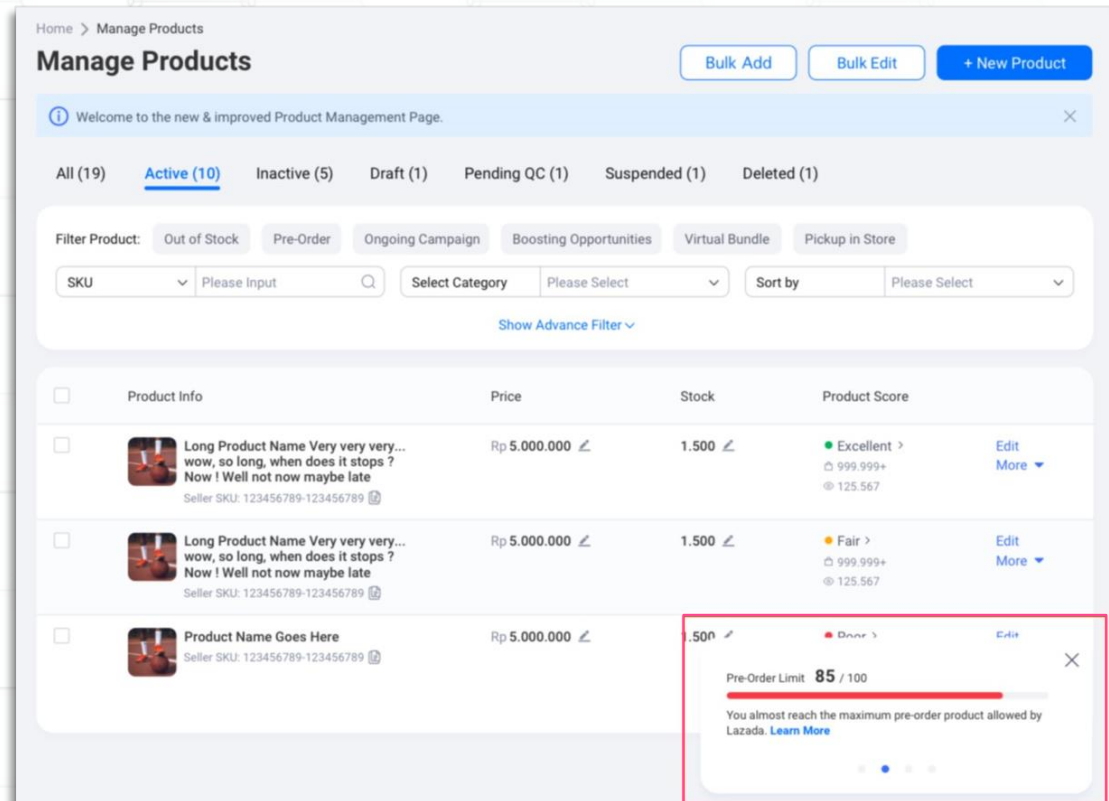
Home > Manage Products

Manage Products

Bulk Add

Bulk Edit

+ New Product

Welcome to the new & improved Product Management Page.

All (19)

Active (10)

Inactive (5)

Draft (1)

Pending QC (1)

Suspended (1)

Deleted (1)

Filter Product: Out of Stock Pre-Order Ongoing Campaign Boosting Opportunities Virtual Bundle Pickup in Store

SKU Please Input

Select Category Please Select

Sort by Please Select

Show Advance Filter

| | Product Info | Price | Stock | Product Score | |
|---|---|---|---|---|---|
| | Long Product Name Very very very... wow, so long, when does it stops ? Now ! Well not now maybe late Seller SKU: 123456789-123456789 | Rp 5.000.000 | 1.500 | Excellent > 999.999+ 125.567 | Edit More |
| | Long Product Name Very very very... wow, so long, when does it stops ? Now ! Well not now maybe late Seller SKU: 123456789-123456789 | Rp 5.000.000 | 1.500 | Fair > 999.999+ 125.567 | Edit More |
| | Product Name Goes Here Seller SKU: 123456789-123456789 | Rp 5.000.000 | 1.500 | Poor > | Edit |

Pre-Order Limit 85 / 100

You almost reach the maximum pre-order product allowed by Lazada. Learn More